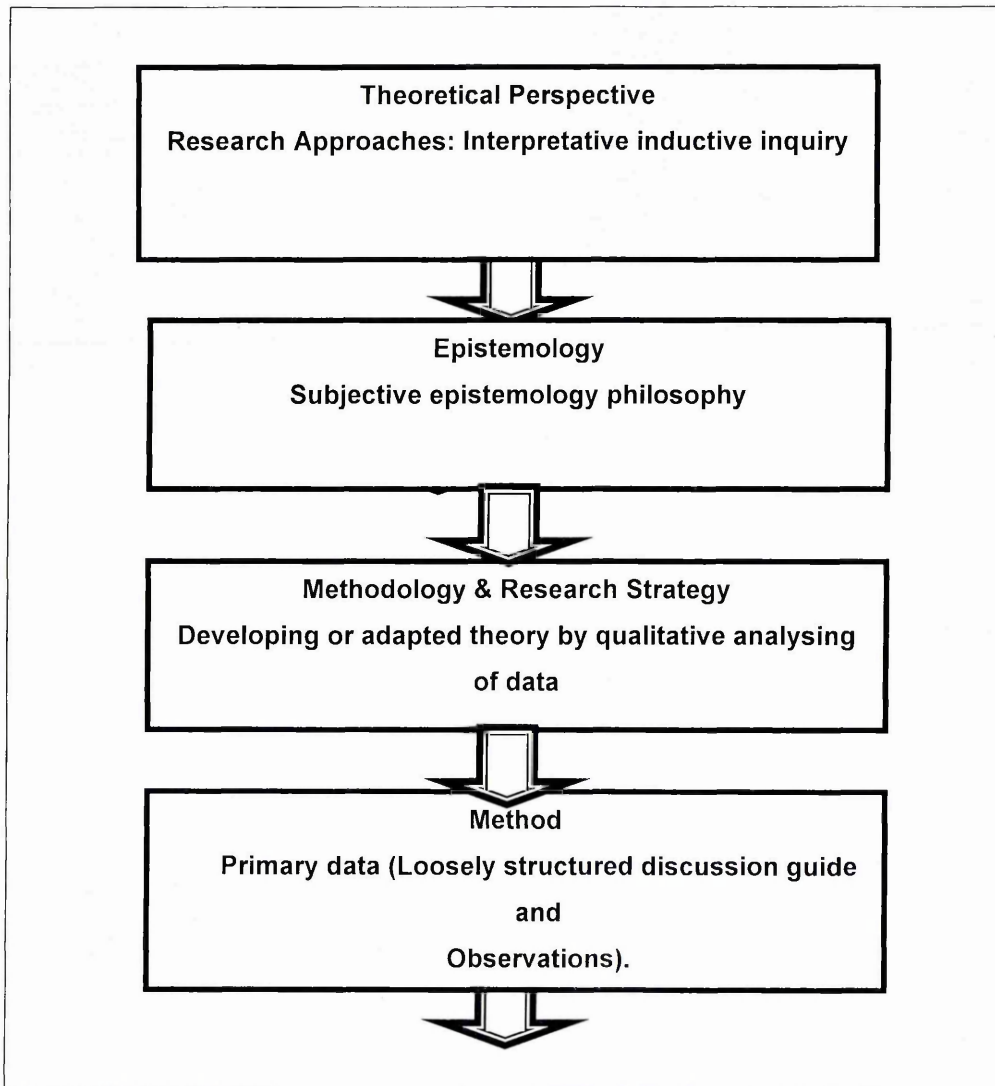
Theoretical Perspective
Research Approaches: Interpretative inductive inquiry

Epistemology
Subjective epistemology philosophy

Methodology & Research Strategy
Developing or adapted theory by qualitative analysing of data

Method
Primary data (Loosely structured discussion guide and Observations).